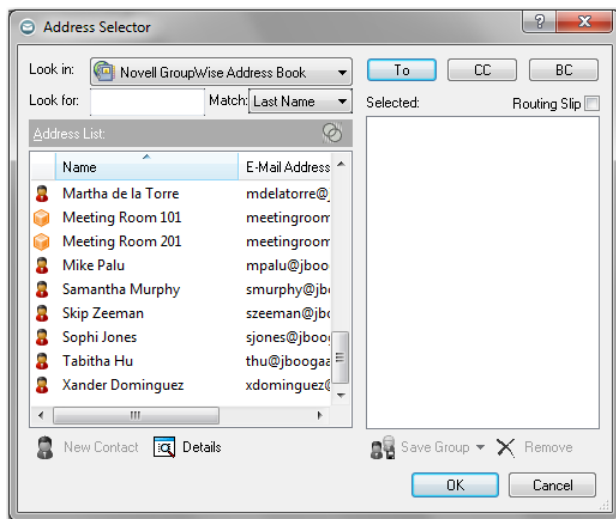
Address Selector

Look in: Novell GroupWise Address Book

Look for:

Match: Last Name

To CC BC

Selected:

Routing Slip

Address List:

| Name | E-Mail Address |
|---|---|
| Martha de la Torre | mdelatorre@j |
| Meeting Room 101 | meetingroom |
| Meeting Room 201 | meetingroom |
| Mike Palu | mpalu@jboo |
| Samantha Murphy | smurphy@jb |
| Skip Zeeman | szeeman@jb |
| Sophi Jones | sjones@jboo |
| Tabitha Hu | thu@jboogaa |
| Xander Dominguez | xdominguez@ |

New Contact Details

Save Group Remove

OK Cancel